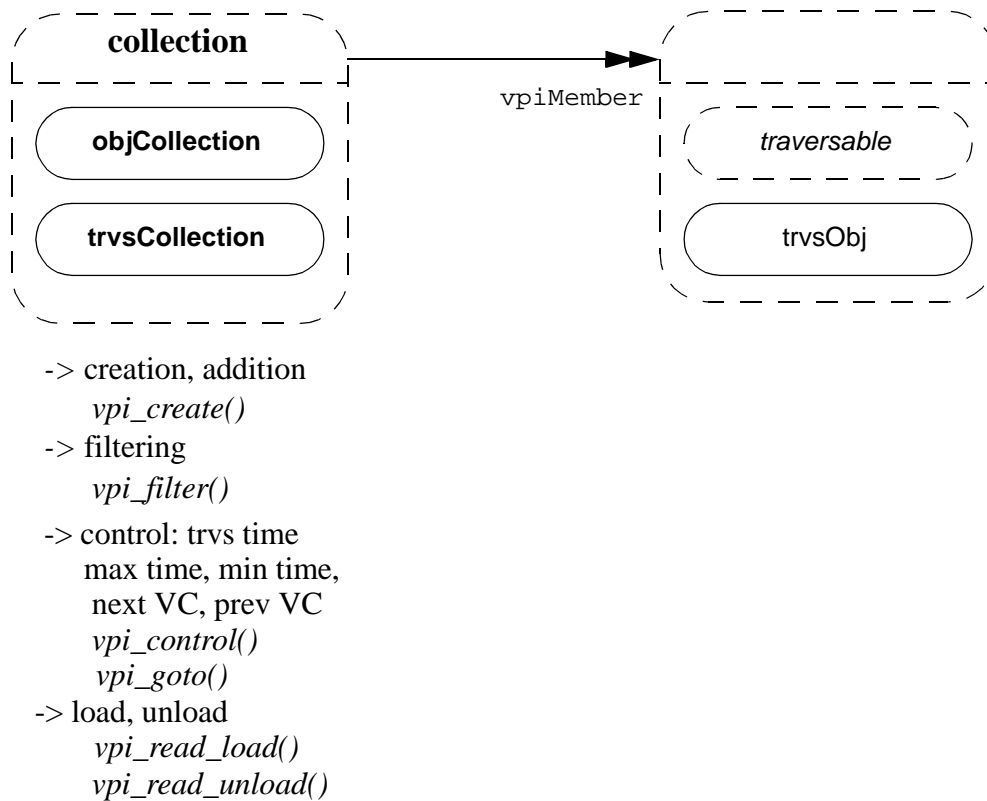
collection

objCollection

trvsCollection

vpiMember

traversable

trvsObj

-> creation, addition
vpi_create()
-> filtering
vpi_filter()
-> control: trvs time
max time, min time,
next VC, prev VC
vpi_control()
vpi_goto()
-> load, unload
vpi_read_load()
vpi_read_unload()